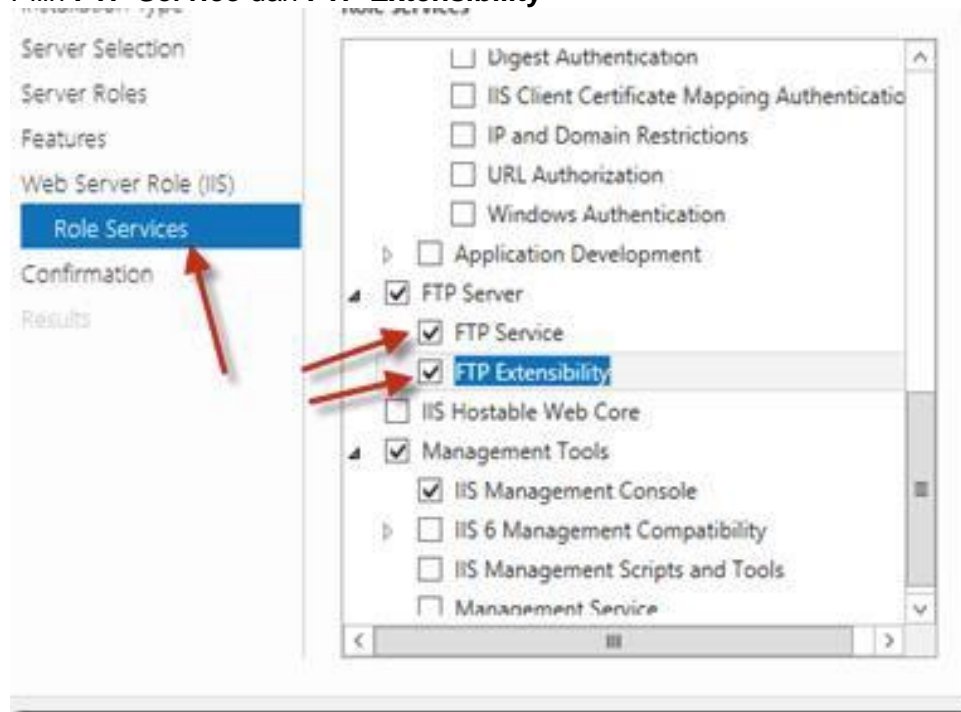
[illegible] FTP Service dan FTP Extensibility

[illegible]

Server Selection

Server Roles

Features

Web Server Role (IIS)

Role Services

Confirmation

Results

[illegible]

Digest Authentication

IIS Client Certificate Mapping Authenticatio

IP and Domain Restrictions

URL Authorization

Windows Authentication

Application Development

FTP Server

FTP Service

FTP Extensibility

IIS Hostable Web Core

Management Tools

IIS Management Console

IIS 6 Management Compatibility

IIS Management Scripts and Tools

Management Service